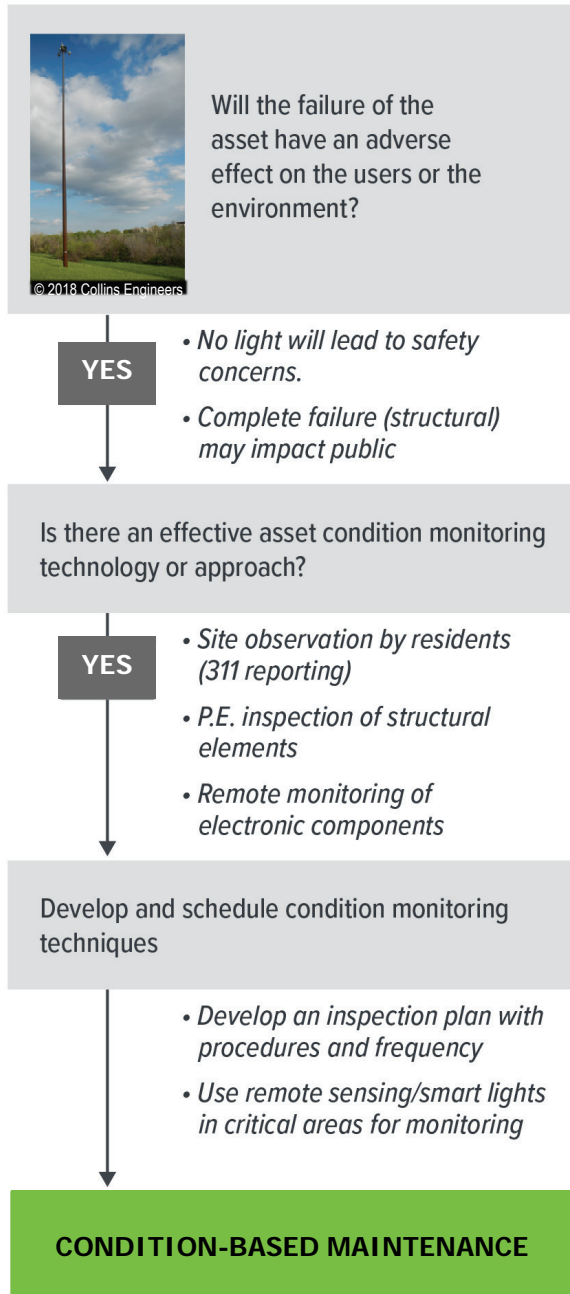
© 2018 Collins Engineers

Will the failure of the asset have an adverse effect on the users or the environment?

YES

• No light will lead to safety concerns.

• Complete failure (structural) may impact public

Is there an effective asset condition monitoring technology or approach?

YES

• Site observation by residents (311 reporting)

• P.E. inspection of structural elements

• Remote monitoring of electronic components

Develop and schedule condition monitoring techniques

• Develop an inspection plan with procedures and frequency

• Use remote sensing/smart lights in critical areas for monitoring

CONDITION-BASED MAINTENANCE